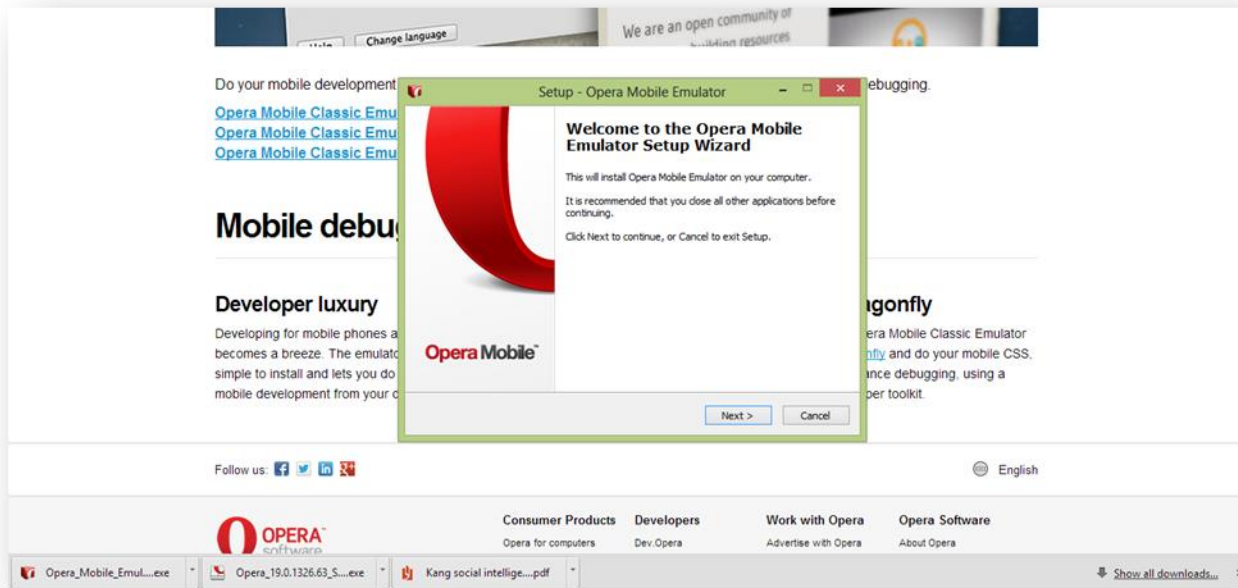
Help Change language

We are an open community of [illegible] building resources

Do your mobile development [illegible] ebugging.

Opera Mobile Classic Emu
Opera Mobile Classic Emu
Opera Mobile Classic Emu

Mobile debu

Developer luxury

Developing for mobile phones a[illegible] becomes a breeze. The emulato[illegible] simple to install and lets you do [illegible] mobile development from your c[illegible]

agonfly

era Mobile Classic Emulator nfly and do your mobile CSS, ance debugging, using a per toolkit.

Setup - Opera Mobile Emulator

Welcome to the Opera Mobile Emulator Setup Wizard

This will install Opera Mobile Emulator on your computer.

It is recommended that you close all other applications before continuing.

Click Next to continue, or Cancel to exit Setup.

Opera Mobile™

Next > Cancel

Follow us:

English

OPERA™ software

Consumer Products
Opera for computers

Developers
Dev.Opera

Work with Opera
Advertise with Opera

Opera Software
About Opera

Opera_Mobile_Emul....exe
Opera_19.0.1326.63_S....exe
Kang social intellige....pdf

Show all downloads...